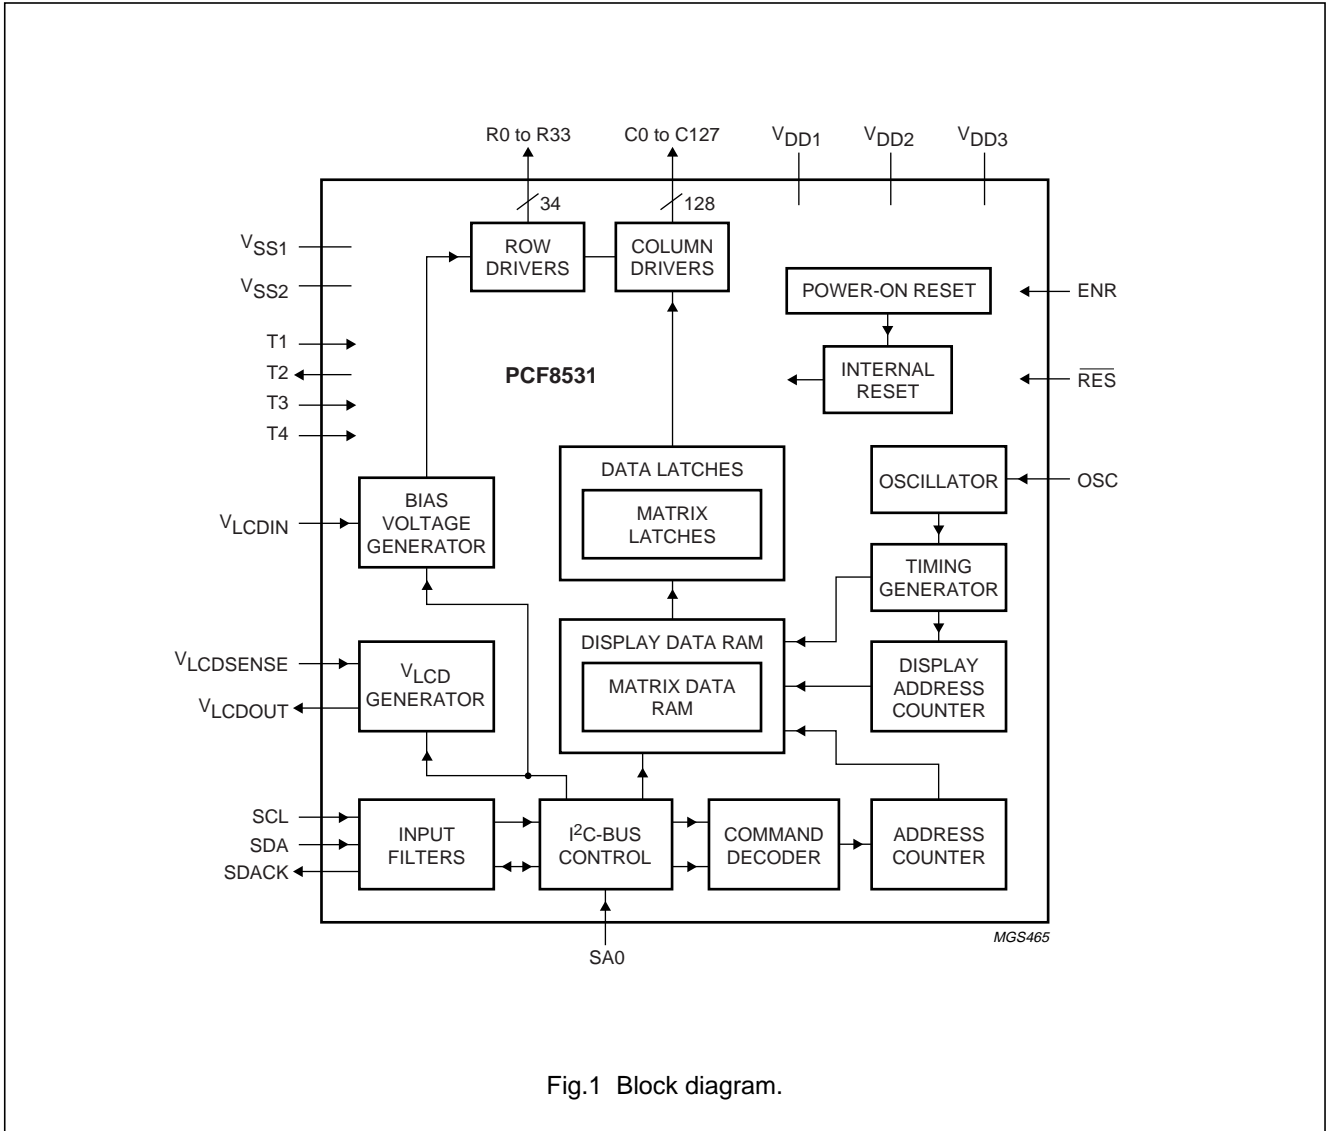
R0 to R33

C0 to C127

$V_{DD1}$

$V_{DD2}$

$V_{DD3}$

34

128

$V_{SS1}$

$V_{SS2}$

ROW DRIVERS

COLUMN DRIVERS

POWER-ON RESET

ENR

T1

T2

T3

T4

PCF8531

INTERNAL RESET

$\overline{RES}$

DATA LATCHES

MATRIX LATCHES

OSCILLATOR

OSC

$V_{LCDIN}$

BIAS VOLTAGE GENERATOR

TIMING GENERATOR

DISPLAY DATA RAM

MATRIX DATA RAM

$V_{LCDSENSE}$

$V_{LCDOUT}$

$V_{LCD}$ GENERATOR

DISPLAY ADDRESS COUNTER

SCL

SDA

SDACK

INPUT FILTERS

$I^2C$-BUS CONTROL

COMMAND DECODER

ADDRESS COUNTER

SA0

MGS465

Fig.1 Block diagram.